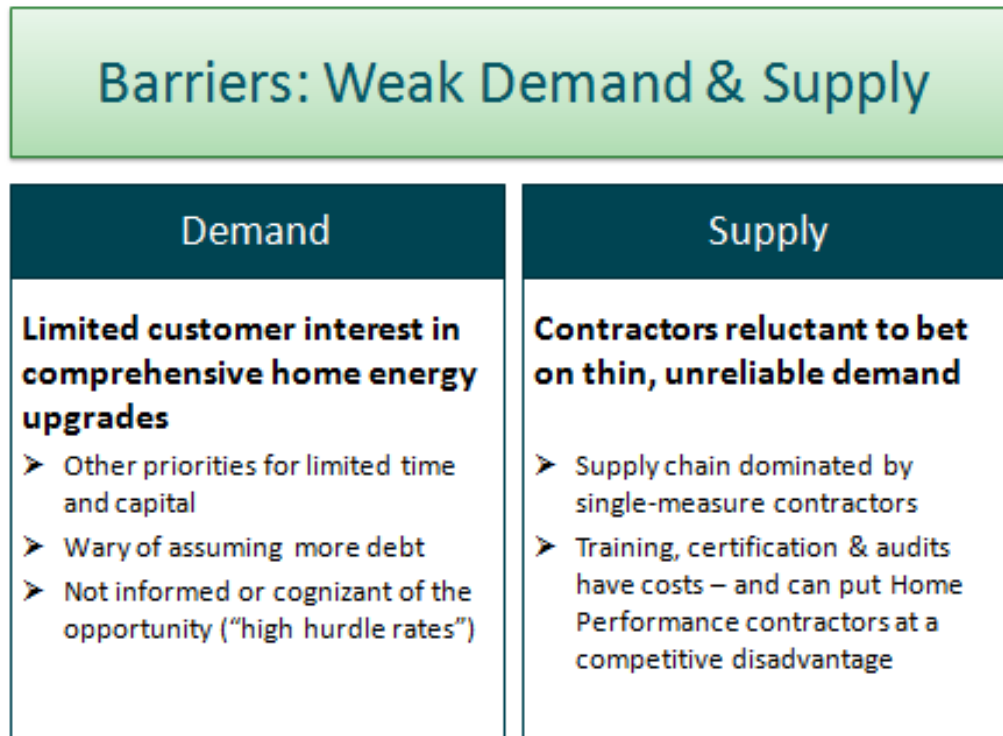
Barriers: Weak Demand & Supply

Demand

Limited customer interest in comprehensive home energy upgrades

➢ Other priorities for limited time and capital
➢ Wary of assuming more debt
➢ Not informed or cognizant of the opportunity ("high hurdle rates")

Supply

Contractors reluctant to bet on thin, unreliable demand

➢ Supply chain dominated by single-measure contractors
➢ Training, certification & audits have costs – and can put Home Performance contractors at a competitive disadvantage